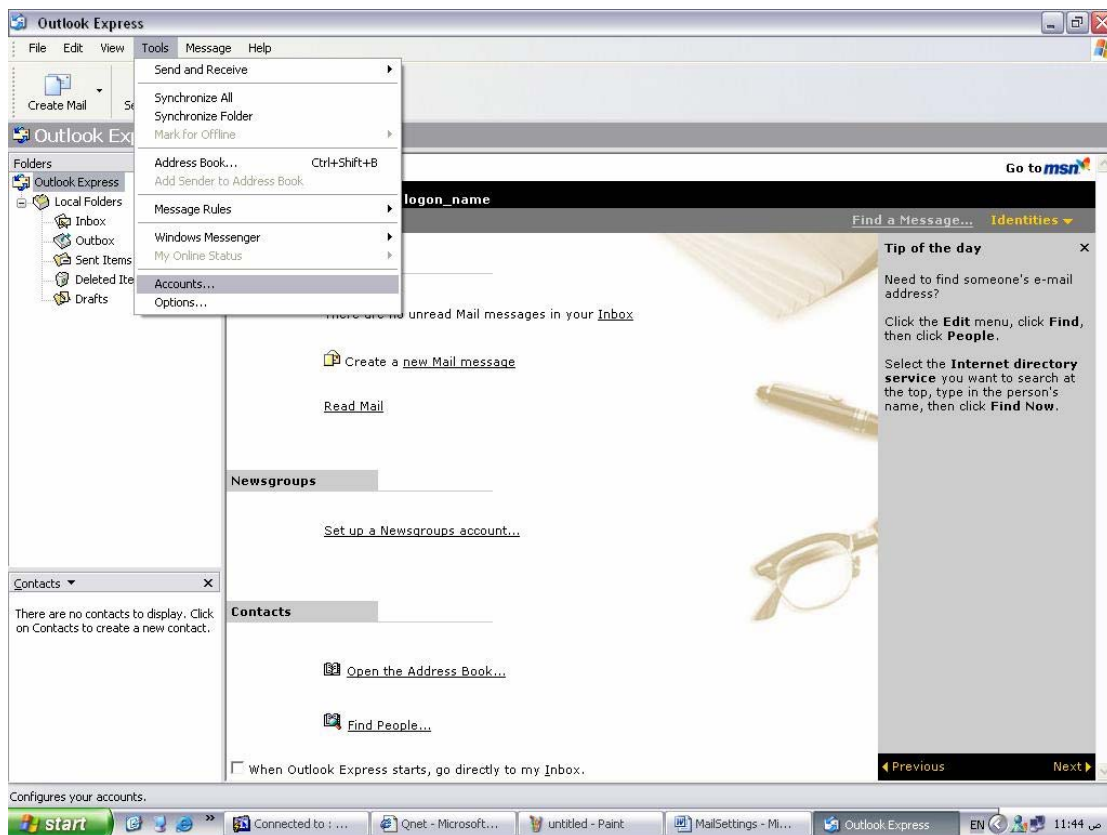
Outlook Express

File Edit View Tools Message Help

Create Mail Se

Send and Receive
Synchronize All
Synchronize Folder
Mark for Offline
Address Book... Ctrl+Shift+B
Add Sender to Address Book
Message Rules
Windows Messenger
My Online Status
Accounts...
Options...

Outlook Ex

Folders
Outlook Express
Local Folders
Inbox
Outbox
Sent Items
Deleted Ite
Drafts

Go to msn

logon_name

Find a Message... Identities

There are no unread Mail messages in your Inbox

Create a new Mail message

Read Mail

Newsgroups

Set up a Newsgroups account...

Contacts

Open the Address Book...

Find People...

When Outlook Express starts, go directly to my Inbox.

Tip of the day ×

Need to find someone's e-mail address?

Click the Edit menu, click Find, then click People.

Select the Internet directory service you want to search at the top, type in the person's name, then click Find Now.

Previous Next

Contacts ▼ ×

There are no contacts to display. Click on Contacts to create a new contact.

Configures your accounts.

start | Connected to : ... | Qnet - Microsoft... | untitled - Paint | MailSettings - Mi... | Outlook Express | EN 11:44 ص